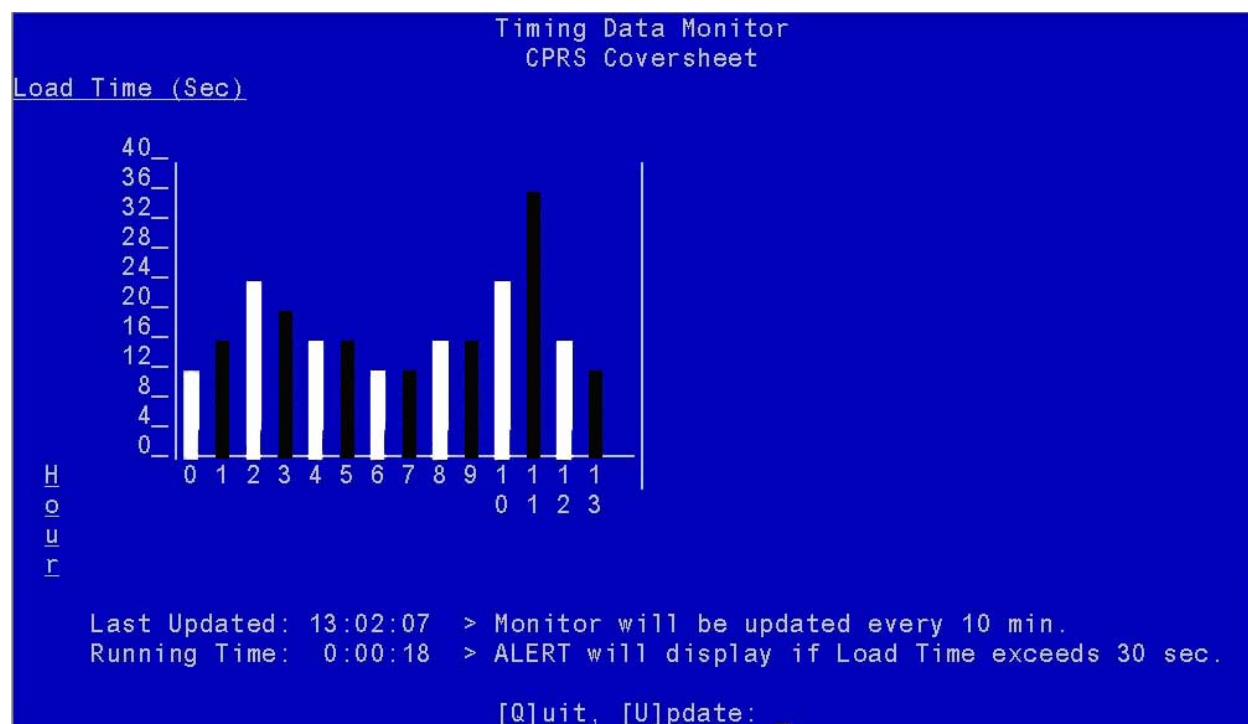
Timing Data Monitor
CPRS Coversheet

Load Time (Sec)

40_
36_
32_
28_
24_
20_
16_
12_
8_
4_
0_

H
o
u
r

0 1 2 3 4 5 6 7 8 9 1 1 1 1
0 1 2 3

Last Updated: 13:02:07 > Monitor will be updated every 10 min.
Running Time: 0:00:18 > ALERT will display if Load Time exceeds 30 sec.

[Q]uit, [U]pdate: